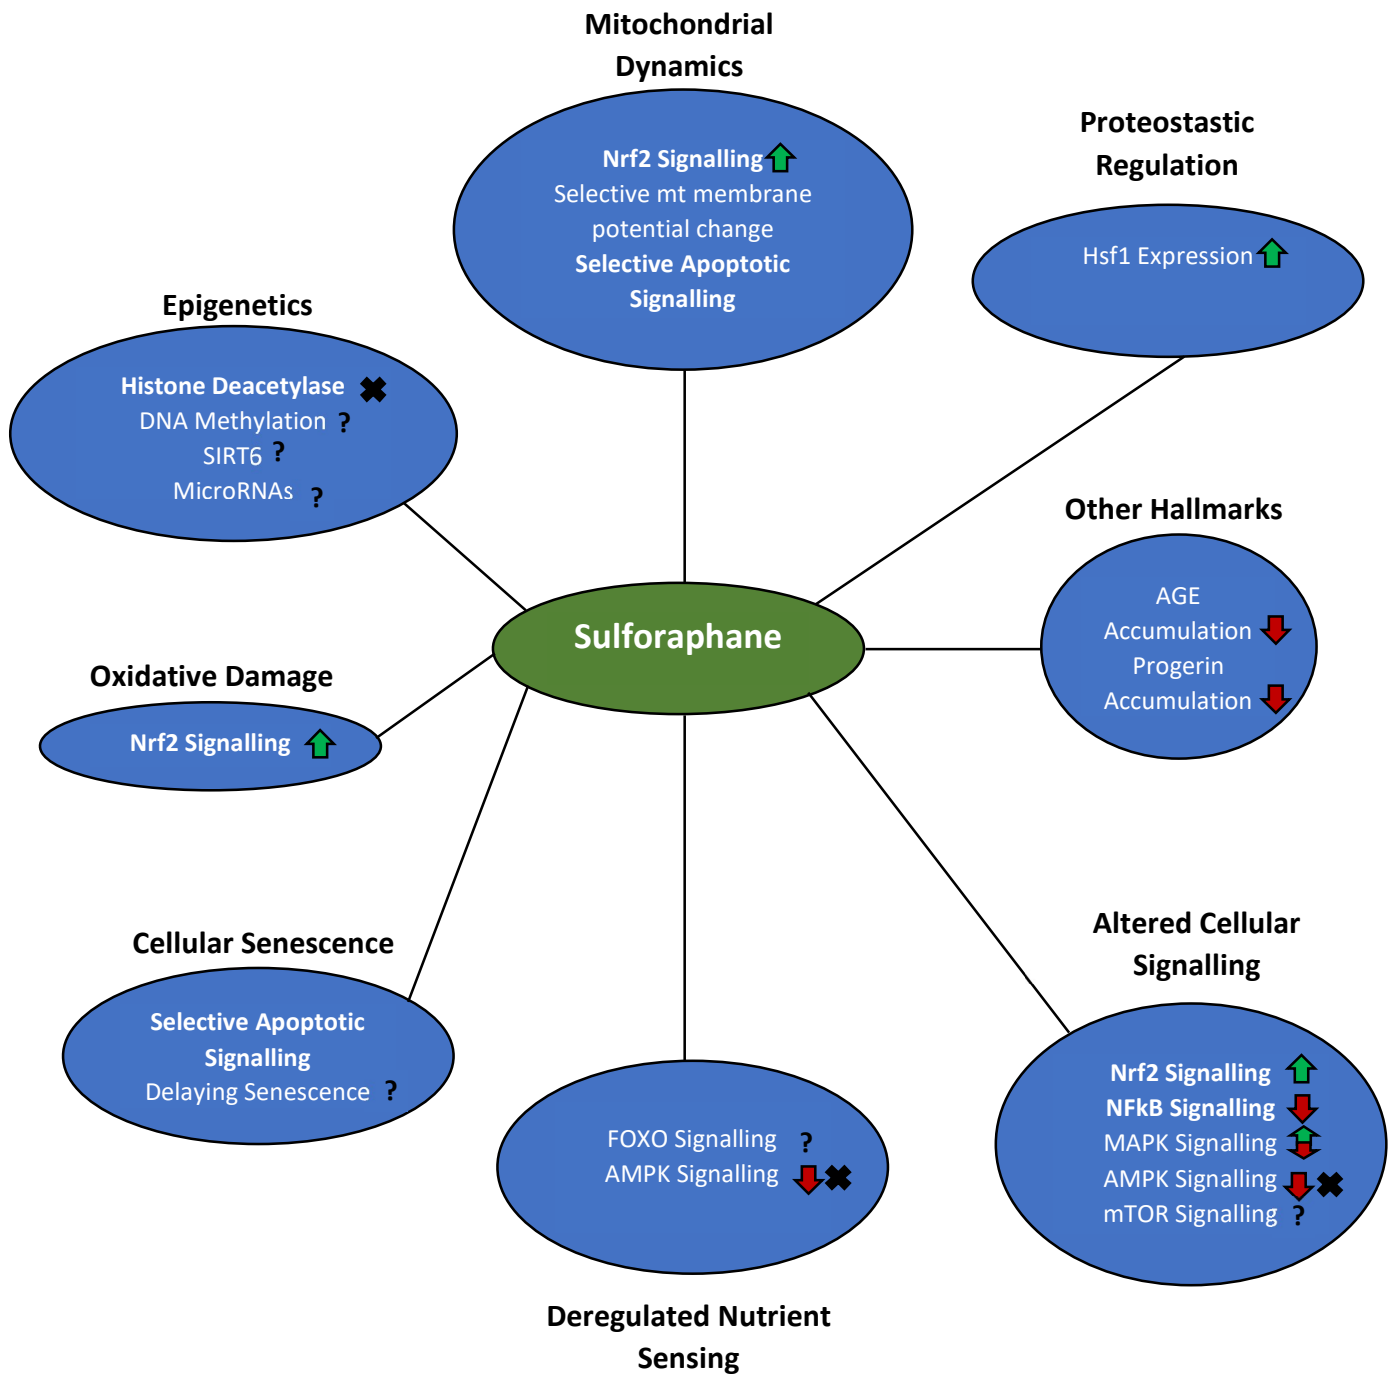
Mitochondrial Dynamics

Nrf2 Signalling
Selective mt membrane potential change
Selective Apoptotic Signalling

Proteostastic Regulation

Hsf1 Expression

Epigenetics

Histone Deacetylase ✖
DNA Methylation ?
SIRT6 ?
MicroRNAs ?

Sulforaphane

Other Hallmarks

AGE Accumulation
Progerin Accumulation

Oxidative Damage

Nrf2 Signalling

Cellular Senescence

Selective Apoptotic Signalling
Delaying Senescence ?

FOXO Signalling ?
AMPK Signalling ✖

Deregulated Nutrient Sensing

Altered Cellular Signalling

Nrf2 Signalling
NFkB Signalling
MAPK Signalling
AMPK Signalling ✖
mTOR Signalling ?